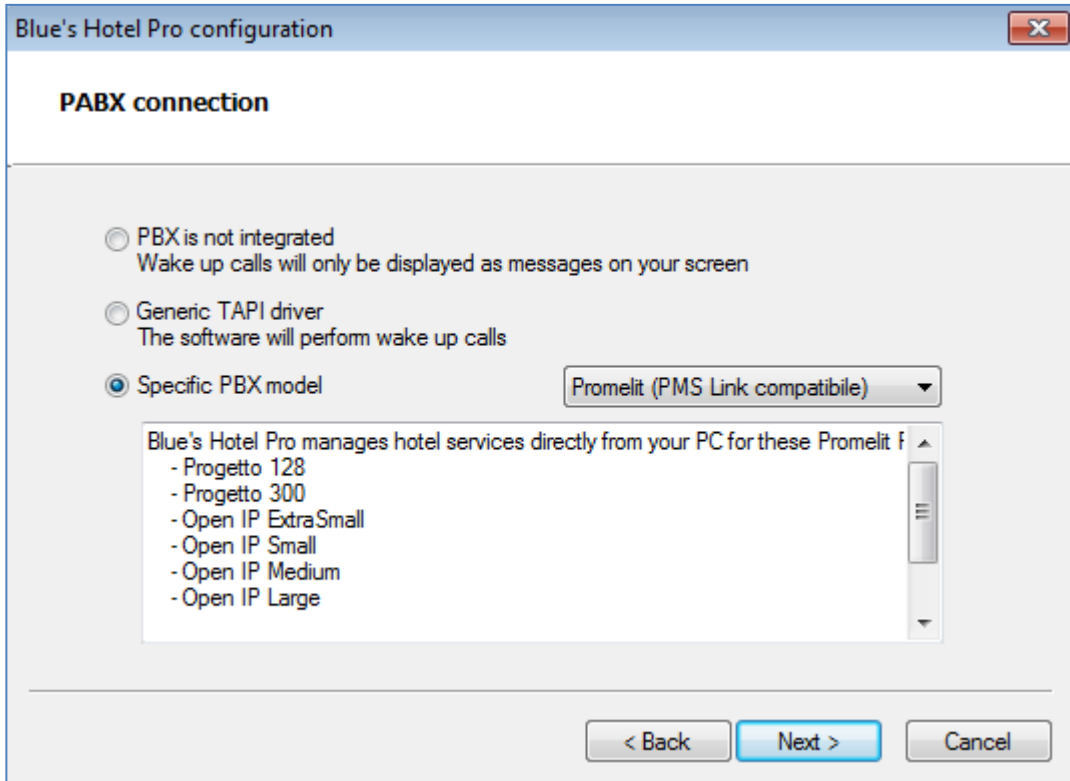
Blue's Hotel Pro configuration

PABX connection

PBX is not integrated
Wake up calls will only be displayed as messages on your screen

Generic TAPI driver
The software will perform wake up calls

Specific PBX model

Promelit (PMS Link compatibile)

Blue's Hotel Pro manages hotel services directly from your PC for these Promelit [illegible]
- Progetto 128
- Progetto 300
- Open IP ExtraSmall
- Open IP Small
- Open IP Medium
- Open IP Large

< Back
Next >
Cancel